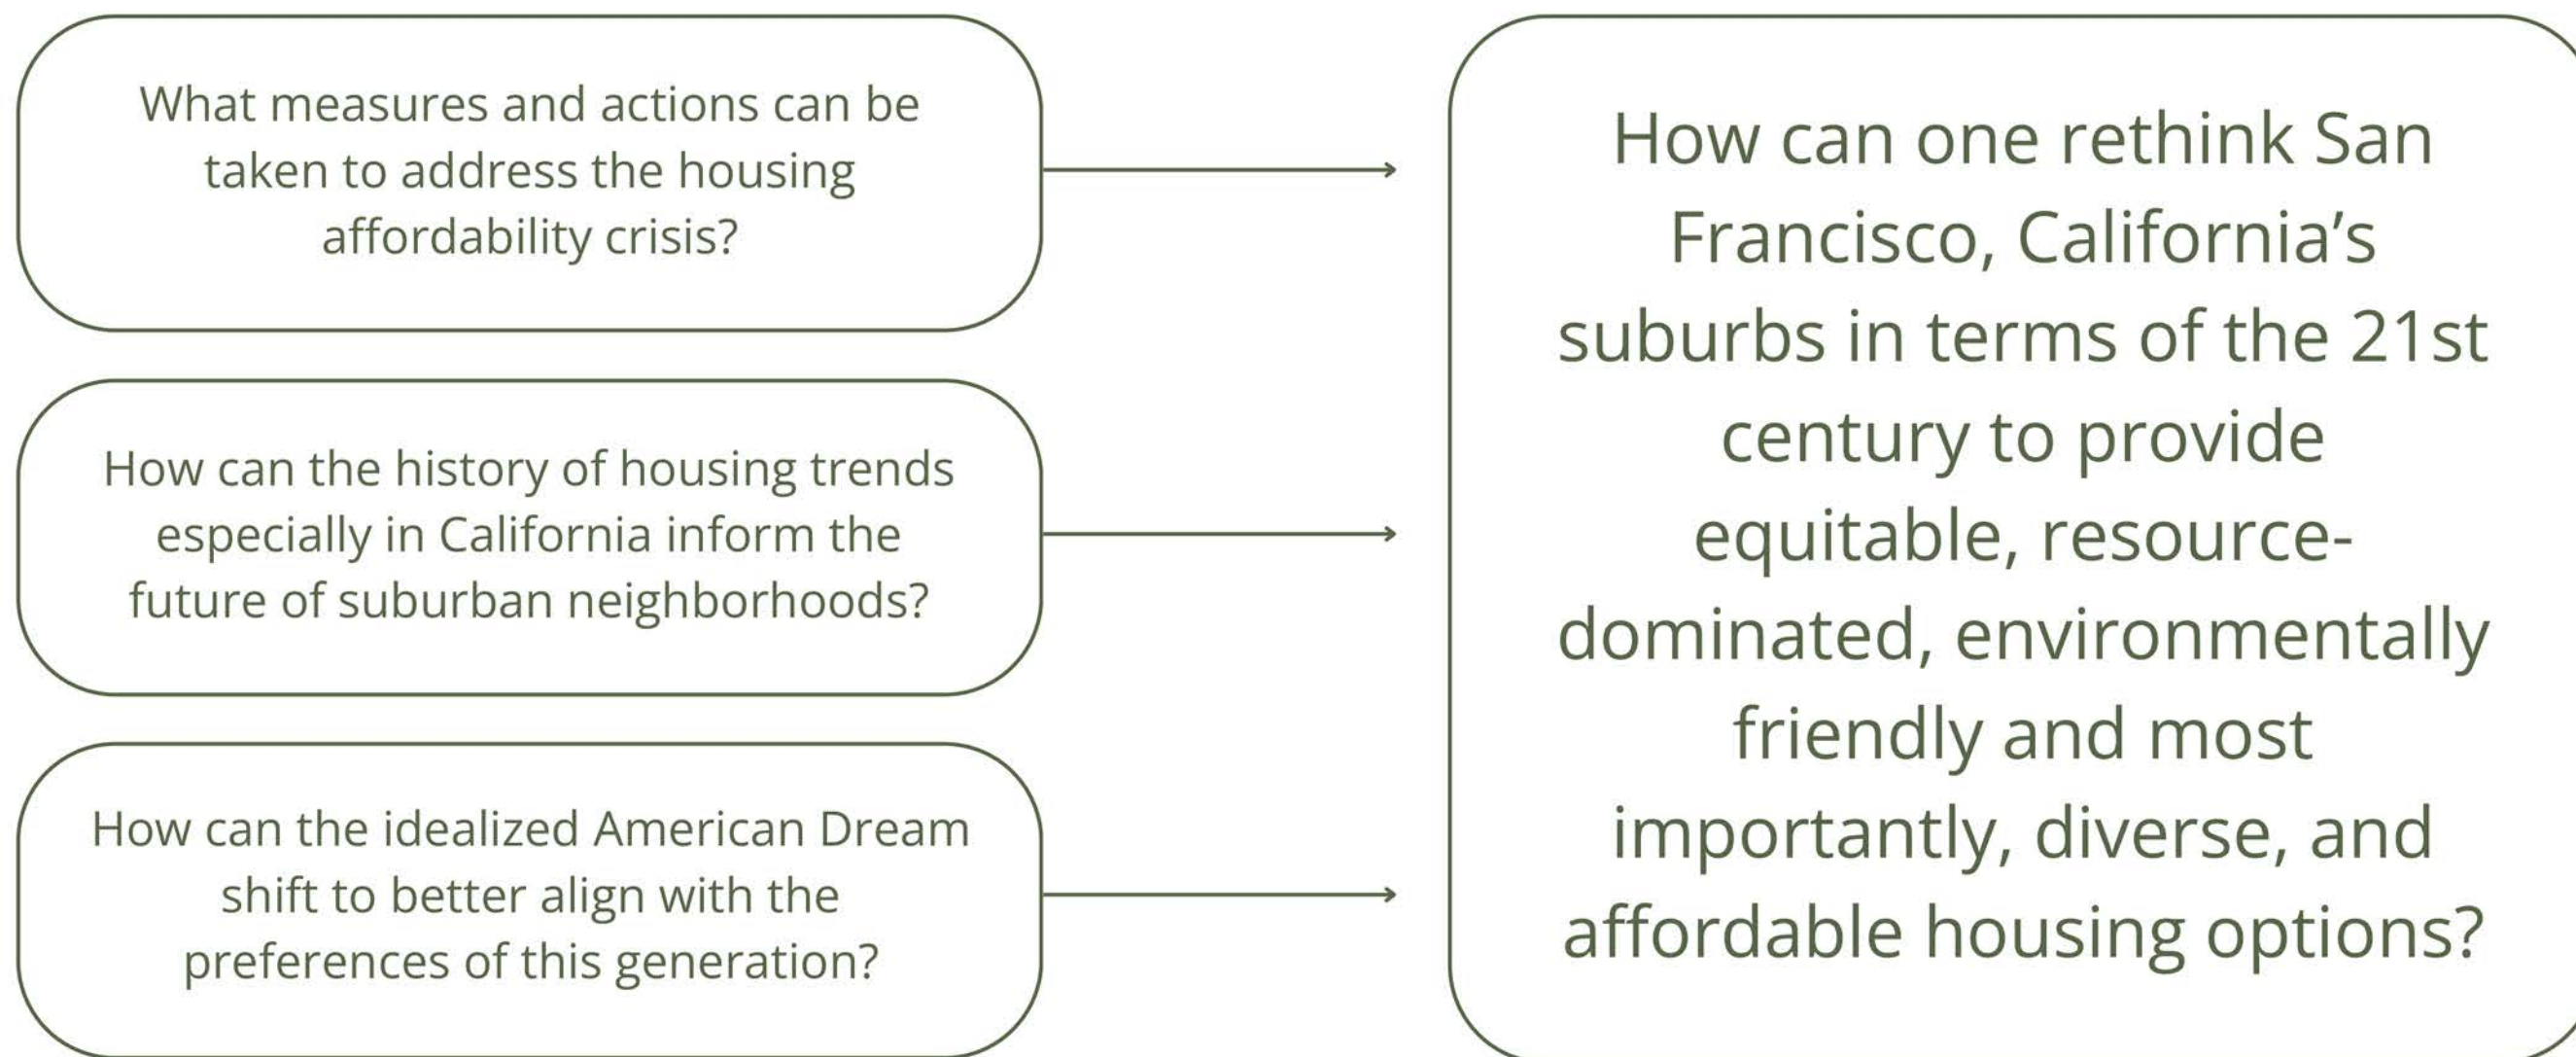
What measures and actions can be taken to address the housing affordability crisis?

How can the history of housing trends especially in California inform the future of suburban neighborhoods?

How can the idealized American Dream shift to better align with the preferences of this generation?

How can one rethink San Francisco, California's suburbs in terms of the 21st century to provide equitable, resource-dominated, environmentally friendly and most importantly, diverse, and affordable housing options?